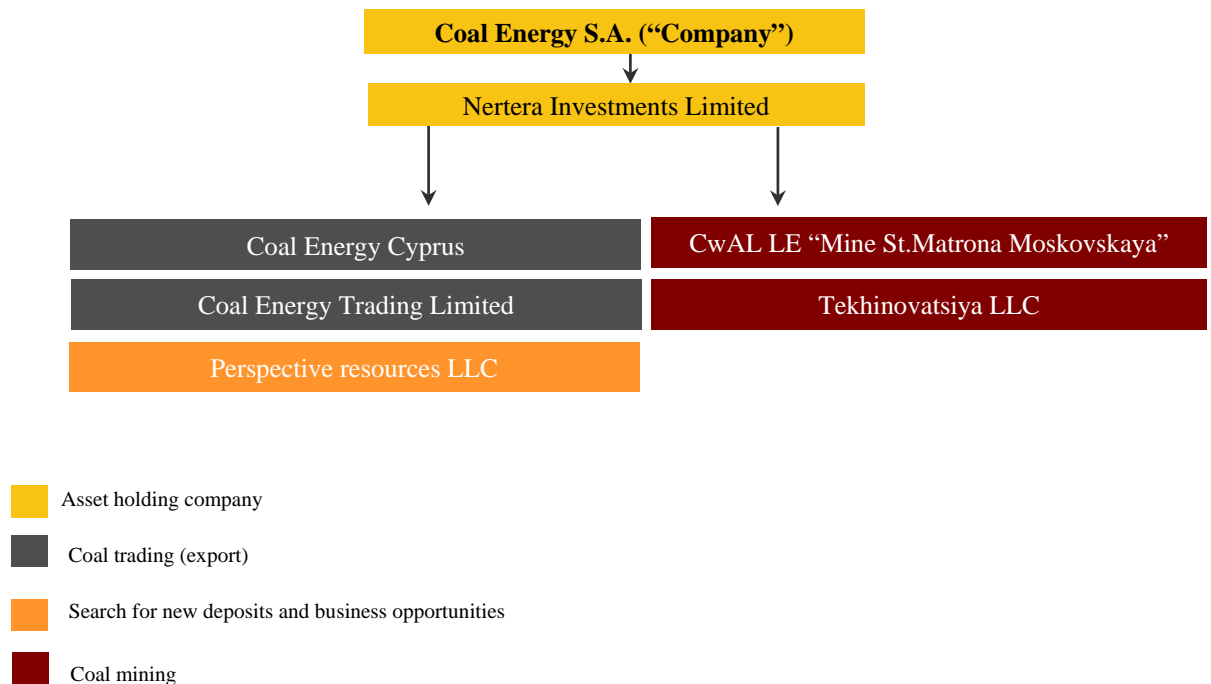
Coal Energy S.A. (“Company”)

Nertera Investments Limited

Coal Energy Cyprus

Coal Energy Trading Limited

Perspective resources LLC

CwAL LE “Mine St.Matrona Moskovskaya”

Tekhinovatsiya LLC

Asset holding company

Coal trading (export)

Search for new deposits and business opportunities

Coal mining